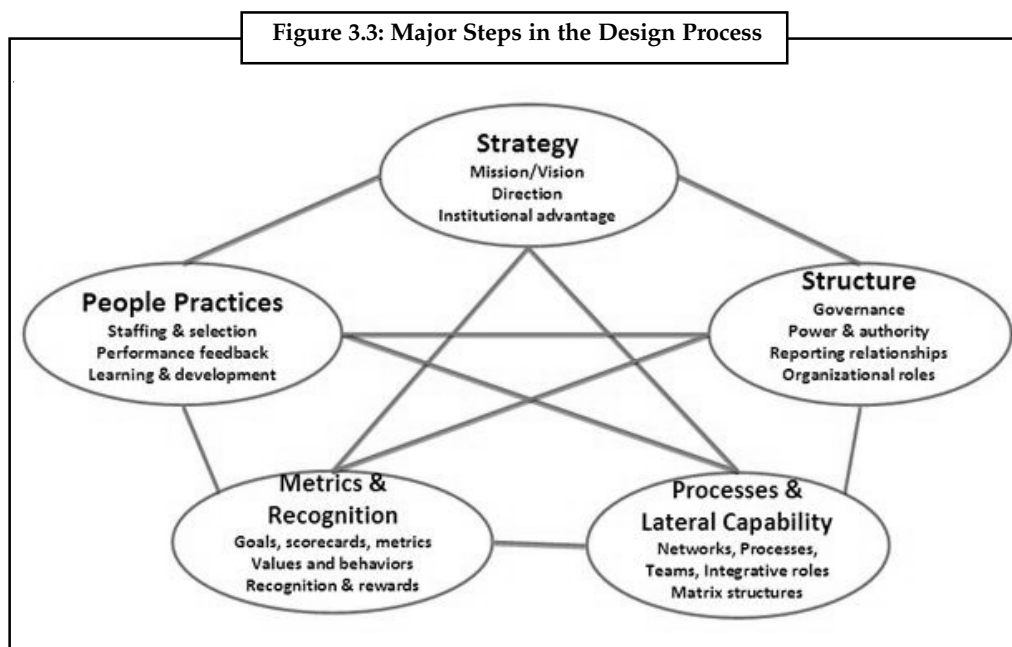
Figure 3.3: Major Steps in the Design Process

Strategy
Mission/Vision
Direction
Institutional advantage

People Practices
Staffing & selection
Performance feedback
Learning & development

Structure
Governance
Power & authority
Reporting relationships
Organizational roles

Metrics & Recognition
Goals, scorecards, metrics
Values and behaviors
Recognition & rewards

Processes & Lateral Capability
Networks, Processes,
Teams, Integrative roles
Matrix structures